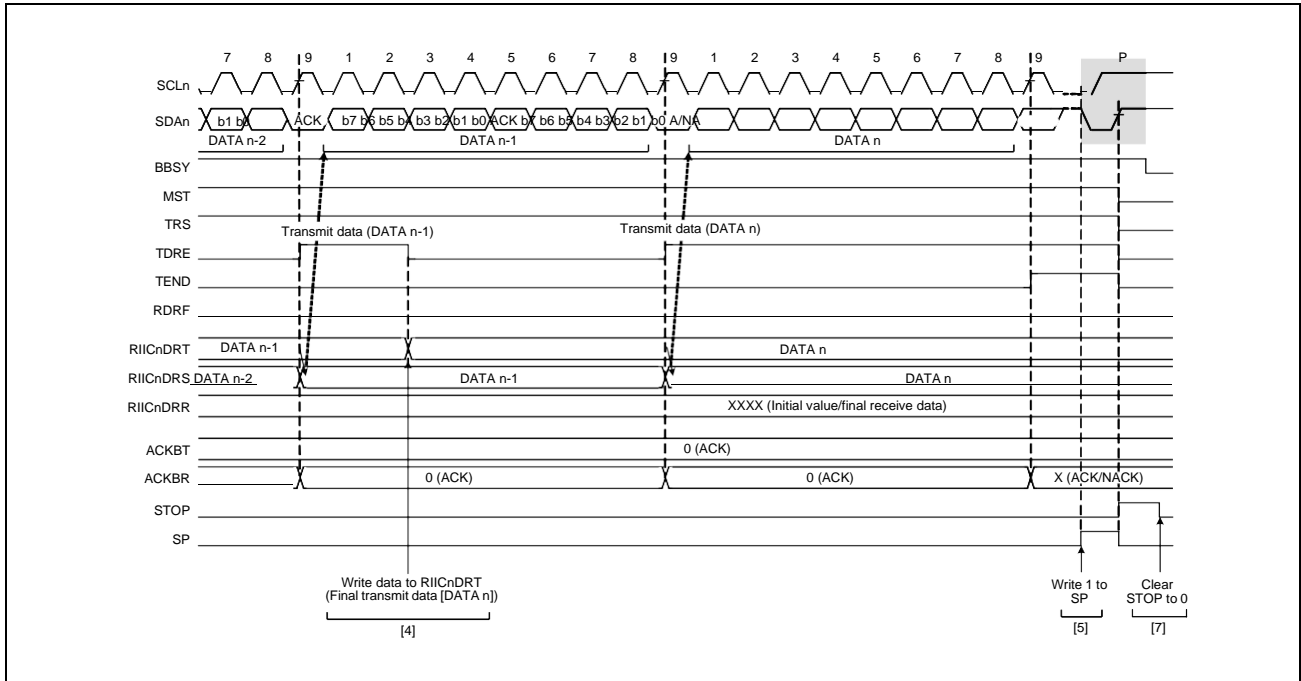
7 8 9 1 2 3 4 5 6 7 8 9 1 2 3 4 5 6 7 8 9 P

SCLn

SDAn b1 b0 ACK b7 b6 b5 b4 b3 b2 b1 b0 ACK b7 b6 b5 b4 b3 b2 b1 b0 A/NA

DATA n-2 DATA n-1 DATA n

BBSY

MST

TRS

Transmit data (DATA n-1) Transmit data (DATA n)

TDRE

TEND

RDRF

RIICnDRT DATA n-1 DATA n

RIICnDRS DATA n-2 DATA n-1 DATA n

RIICnDRR XXXX (Initial value/final receive data)

ACKBT 0 (ACK)

ACKBR 0 (ACK) 0 (ACK) X (ACK/NACK)

STOP

SP

Write data to RIICnDRT (Final transmit data [DATA n])

[4]

Write 1 to SP

[5]

Clear STOP to 0

[7]